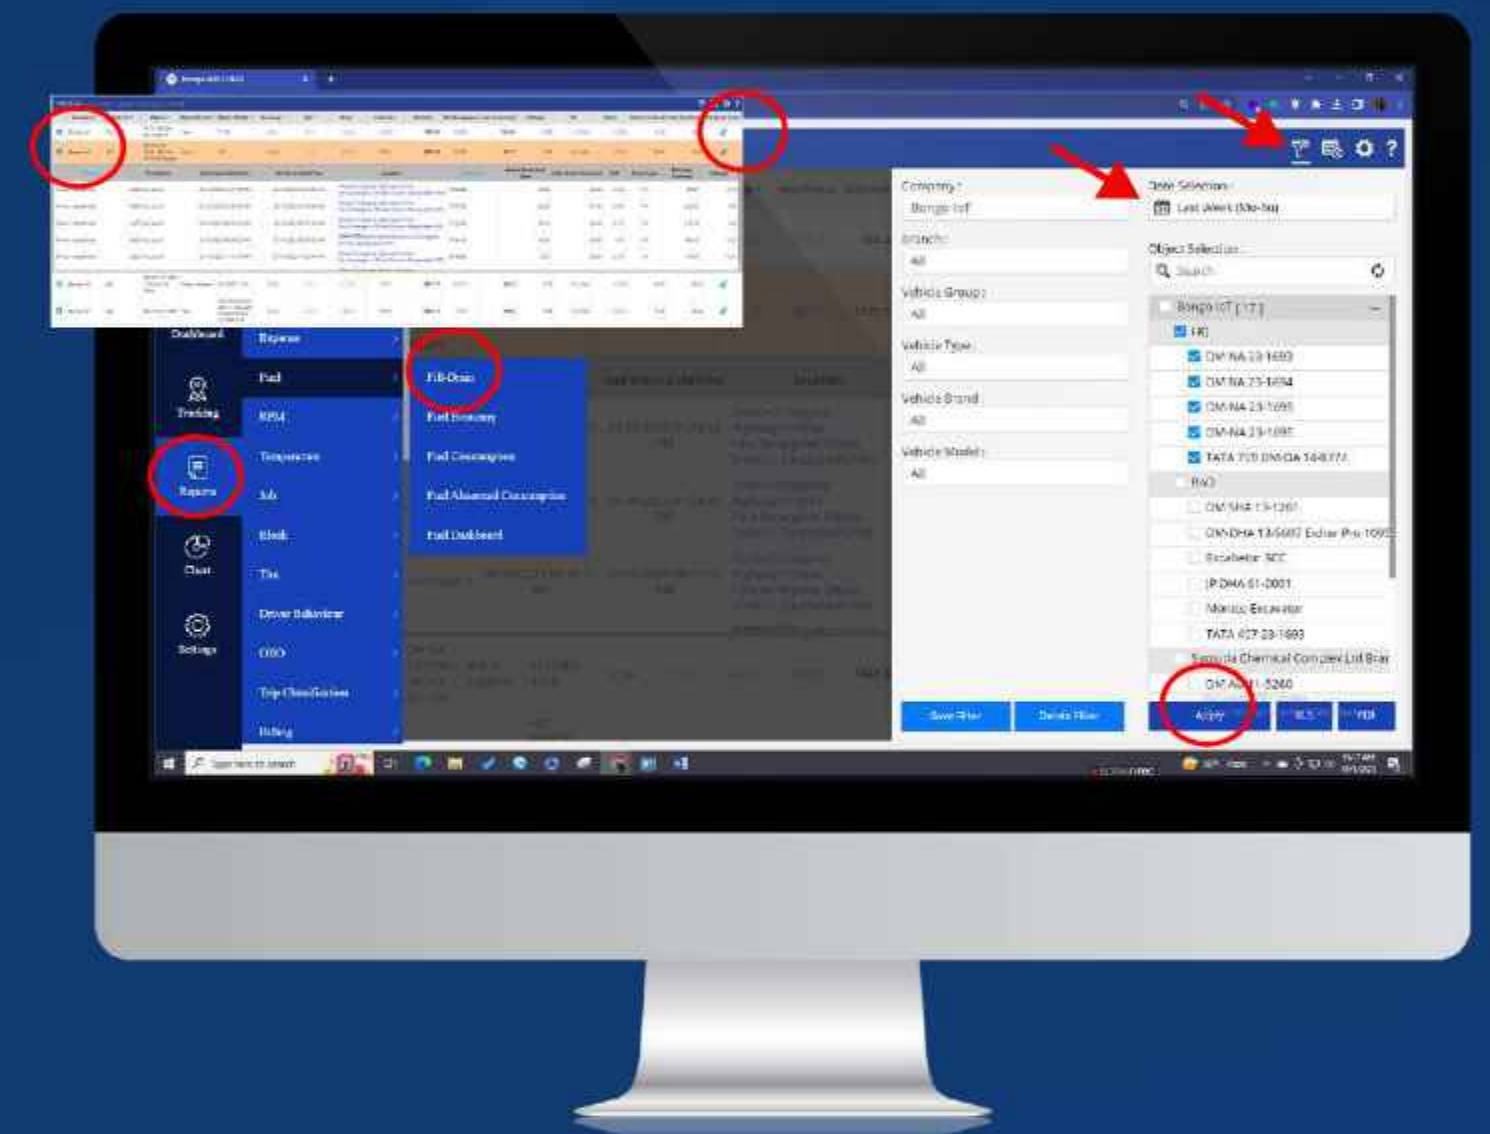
Dashboard

Tracking

Reports

Chart

Settings

Expense

Fuel

RPM

Temperature

Job

Block

Tire

Driver Behaviour

OBD

Trip Classification

Billing

Fill-Drain

Fuel Economy

Fuel Consumption

Fuel Abnormal Consumption

Fuel Dashboard

Company :

Bongo IoT

Branch :

All

Vehicle Group :

All

Vehicle Type :

All

Vehicle Brand :

All

Vehicle Model :

All

Date Selection :

Last Week (Mo-Su)

Object Selection :

Search

Bongo IoT [ 17 ]

FKL

DM NA 13-1693

DM NA 13-1694

DM NA 13-1695

DM NA 13-1697

TATA 709 DM-DA 14-8774

RAO

DM SHA 13-1261

DM-DHA 13-5697 Eicher Pro 1095

Excavator 3CC

P DHA 61-2001

Manitou Excavator

TATA 407 28-1693

Samuda Chemical Complex Ltd Brar

DM AU 11-5260

Save Filter

Delete Filter

Apply

XLS

PDF

Type here to search